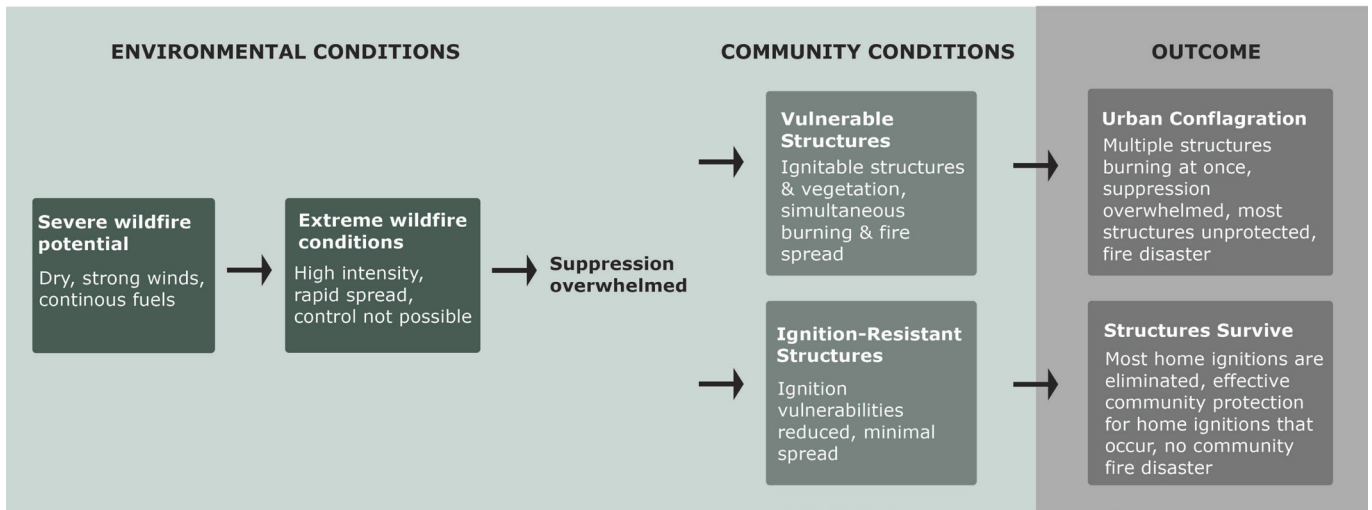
ENVIRONMENTAL CONDITIONS

Severe wildfire potential
Dry, strong winds, continous fuels

Extreme wildfire conditions
High intensity, rapid spread, control not possible

Suppression overwhelmed

COMMUNITY CONDITIONS

Vulnerable Structures
Ignitable structures & vegetation, simultaneous burning & fire spread

Ignition-Resistant Structures
Ignition vulnerabilities reduced, minimal spread

OUTCOME

Urban Conflagration
Multiple structures burning at once, suppression overwhelmed, most structures unprotected, fire disaster

Structures Survive
Most home ignitions are eliminated, effective community protection for home ignitions that occur, no community fire disaster